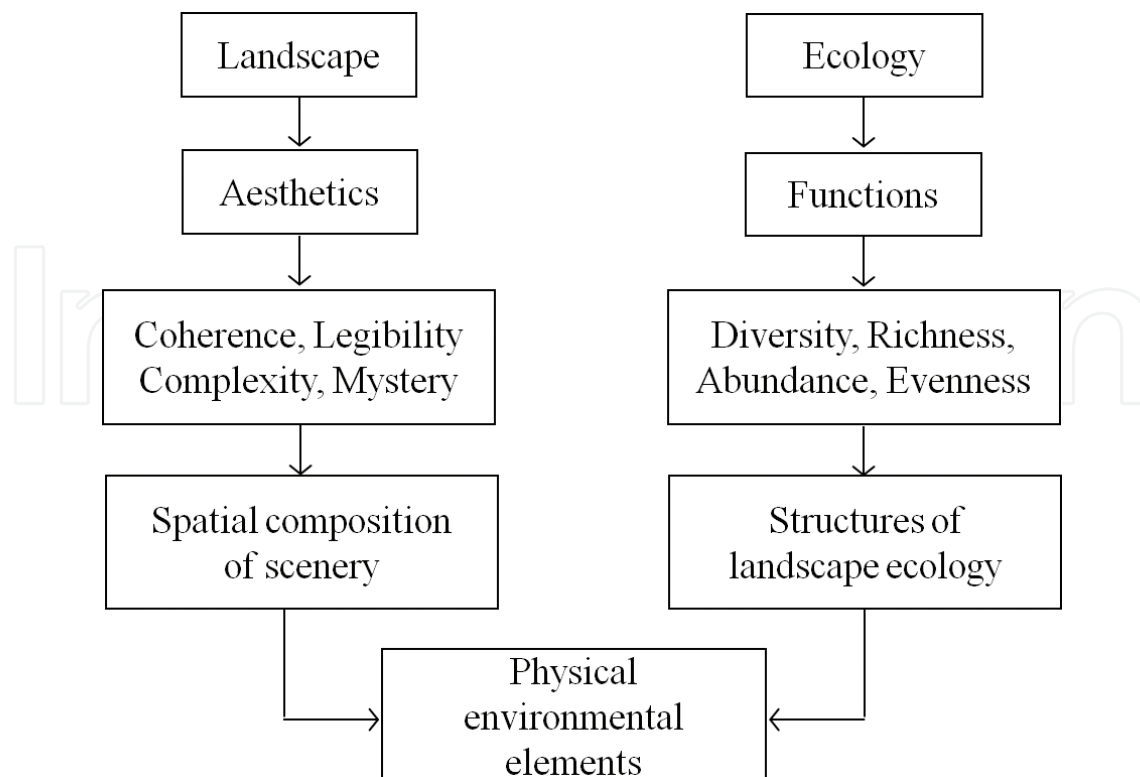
Landscape

Aesthetics

Coherence, Legibility
Complexity, Mystery

Spatial composition of scenery

Ecology

Functions

Diversity, Richness,
Abundance, Evenness

Structures of landscape ecology

Physical environmental elements